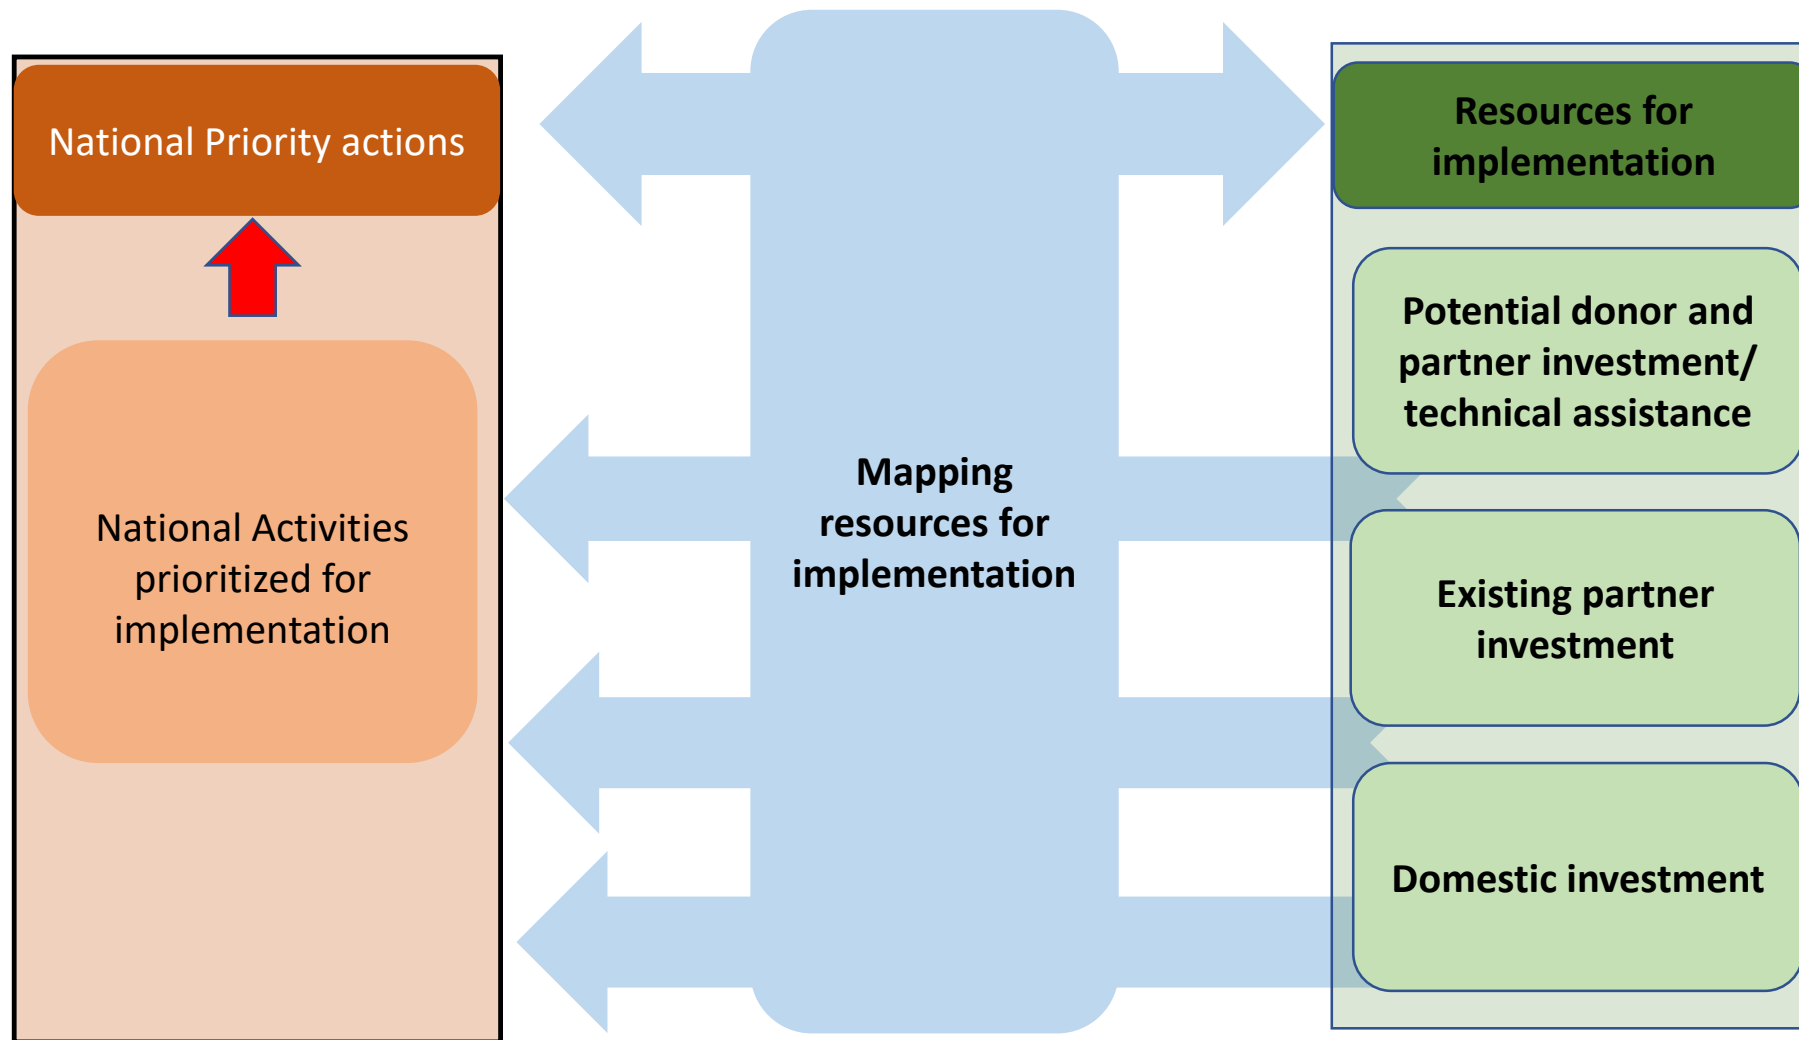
National Priority actions

National Activities prioritized for implementation

Mapping resources for implementation

Resources for implementation

Potential donor and partner investment/ technical assistance

Existing partner investment

Domestic investment